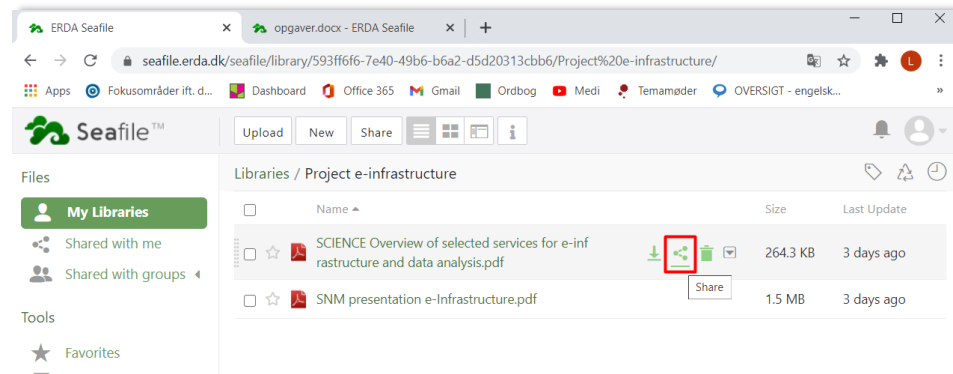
ERDA Seafile ×
opgaver.docx - ERDA Seafile ×
+

seafile.erda.dk/seafile/library/593ff6f6-7e40-49b6-b6a2-d5d20313cbb6/Project%20e-infrastructure/

Apps Fokusområder ift. d... Dashboard Office 365 Gmail Ordbog Medi Temamøder OVERSIGT - engelsk...

Seafile™

Upload New Share

Files

My Libraries

Shared with me

Shared with groups

Tools

Favorites

Libraries / Project e-infrastructure

| | Name ▲ | | Size | Last Update |
|---|---|---|---|---|
| | SCIENCE Overview of selected services for e-inf rastructure and data analysis.pdf | Share | 264.3 KB | 3 days ago |
| | SNM presentation e-Infrastructure.pdf | | 1.5 MB | 3 days ago |